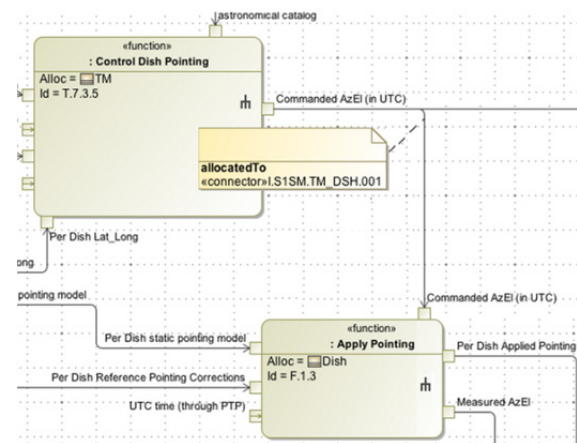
astronomical catalog

«function»
: Control Dish Pointing

Alloc = TM
Id = T.7.3.5

Commanded AzEl (in UTC)

allocatedTo
«connector»I.S1SM.TM_DSH.001

Per Dish Lat_Long

ong

pointing model

Commanded AzEl (in UTC)

Per Dish static pointing model

«function»
: Apply Pointing

Per Dish Applied Pointing

Alloc = Dish
Id = F.1.3

Per Dish Reference Pointing Corrections

UTC time (through PTP)

Measured AzEl